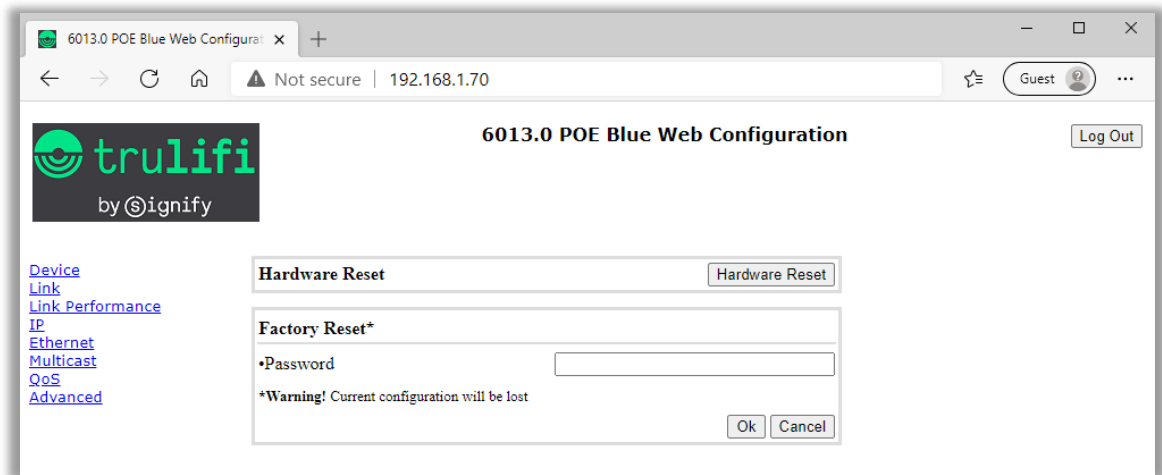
6013.0 POE Blue Web Configurat ×
+

Not secure | 192.168.1.70

Guest

trulifi
by signify

6013.0 POE Blue Web Configuration

Log Out

Device
Link
Link Performance
IP
Ethernet
Multicast
QoS
Advanced

Hardware Reset
Hardware Reset

Factory Reset*
•Password
*Warning! Current configuration will be lost
Ok Cancel